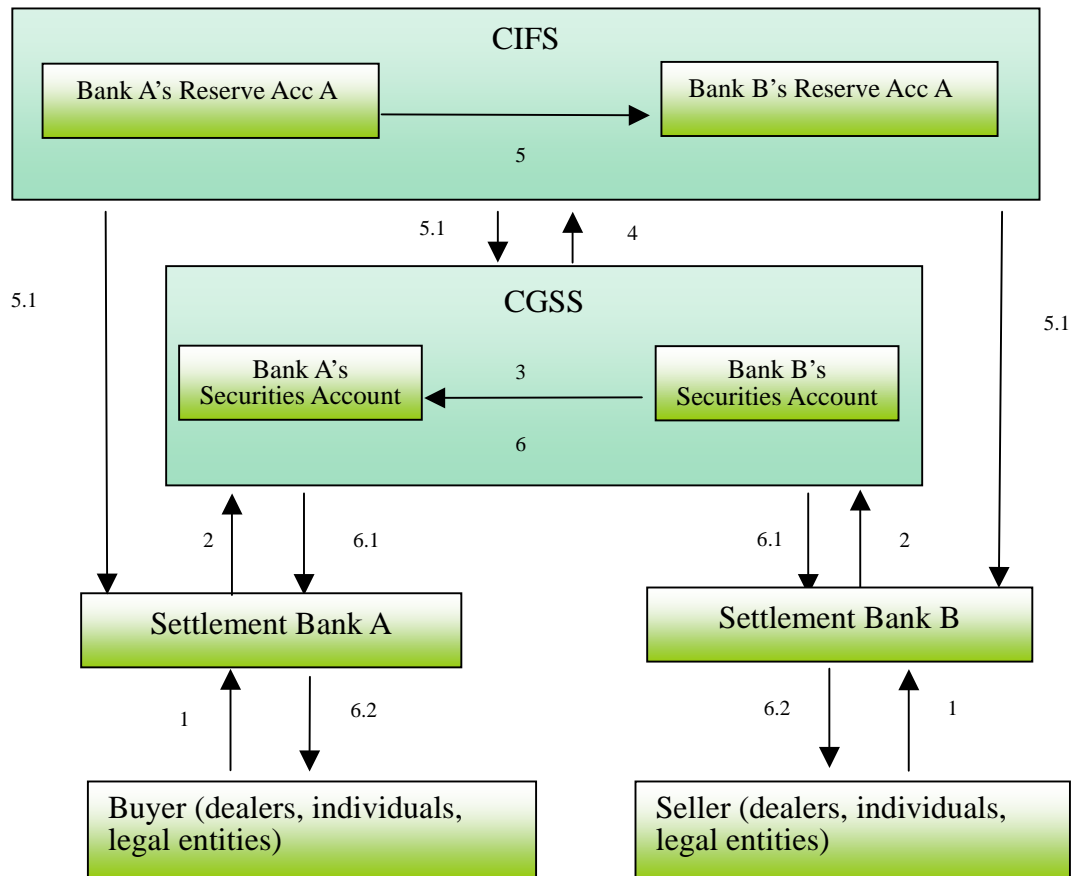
CIFS

Bank A's Reserve Acc A

Bank B's Reserve Acc A

5

5.1

4

5.1

5.1

CGSS

Bank A's Securities Account

3

Bank B's Securities Account

6

2

6.1

6.1

2

Settlement Bank A

Settlement Bank B

1

6.2

6.2

1

Buyer (dealers, individuals, legal entities)

Seller (dealers, individuals, legal entities)